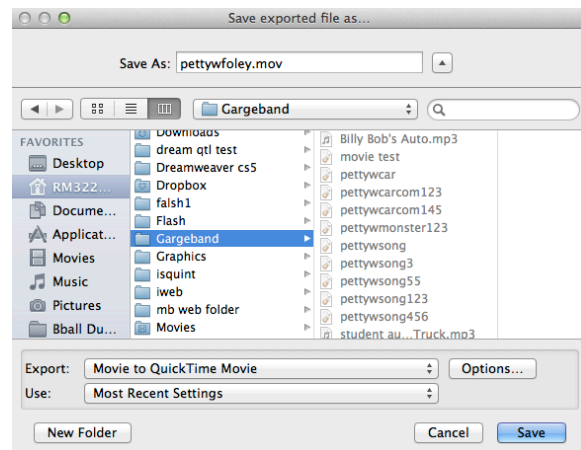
Save exported file as...

Save As: pettywfoley.mov

Gargeband

FAVORITES
Desktop
RM322...
Docume...
Applicat...
Movies
Music
Pictures
Bball Du...

Downloads
dream qtl test
Dreamweaver cs5
Dropbox
falsh1
Flash
Gargeband
Graphics
isquint
iweb
mb web folder
Movies

Billy Bob's Auto.mp3
movie test
pettywcar
pettywcarcom123
pettywcarcom145
pettywmonster123
pettywsong
pettywsong3
pettywsong55
pettywsong123
pettywsong456
student au...Truck.mp3

Export: Movie to QuickTime Movie
Options...
Use: Most Recent Settings

New Folder
Cancel
Save